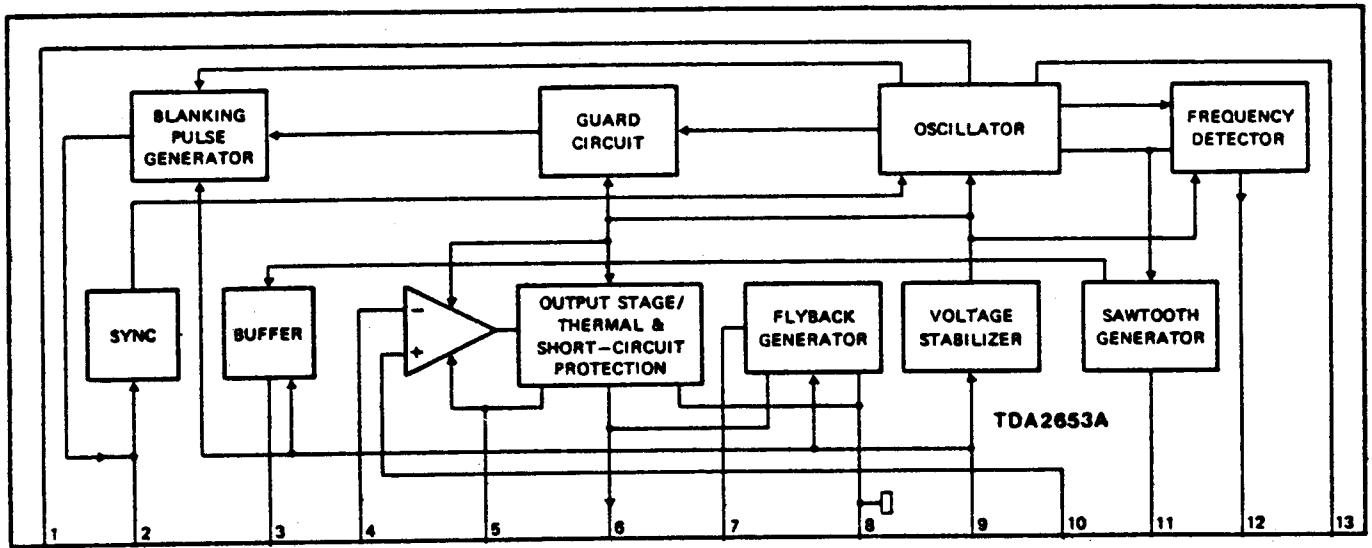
BLANKING PULSE GENERATOR

GUARD CIRCUIT

OSCILLATOR

FREQUENCY DETECTOR

SYNC

BUFFER

−

+

OUTPUT STAGE/ THERMAL & SHORT−CIRCUIT PROTECTION

FLYBACK GENERATOR

VOLTAGE STABILIZER

SAWTOOTH GENERATOR

TDA2653A

1 2 3 4 5 6 7 8 9 10 11 12 13